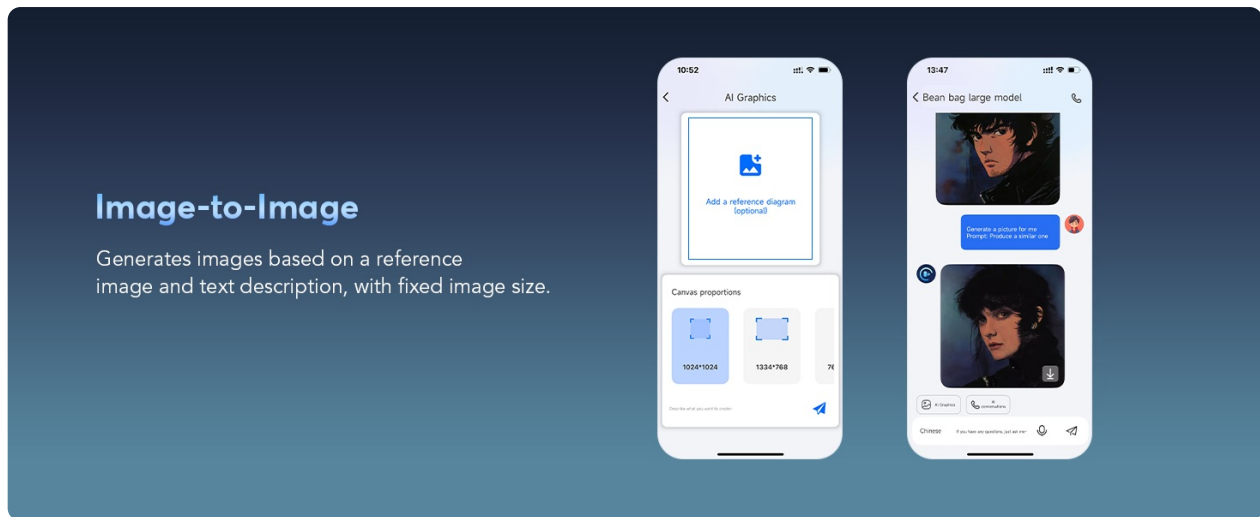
Image-to-Image

Generates images based on a reference image and text description, with fixed image size.

10:52

AI Graphics

Add a reference diagram (optional)

Canvas proportions

1024*1024

1334*768

76

Describe what you want to create

13:47

Bean bag large model

Generate a picture for me
Prompt: Produce a similar one

AI Graphics

AI conversations

Chinese

If you have any questions, just ask me~